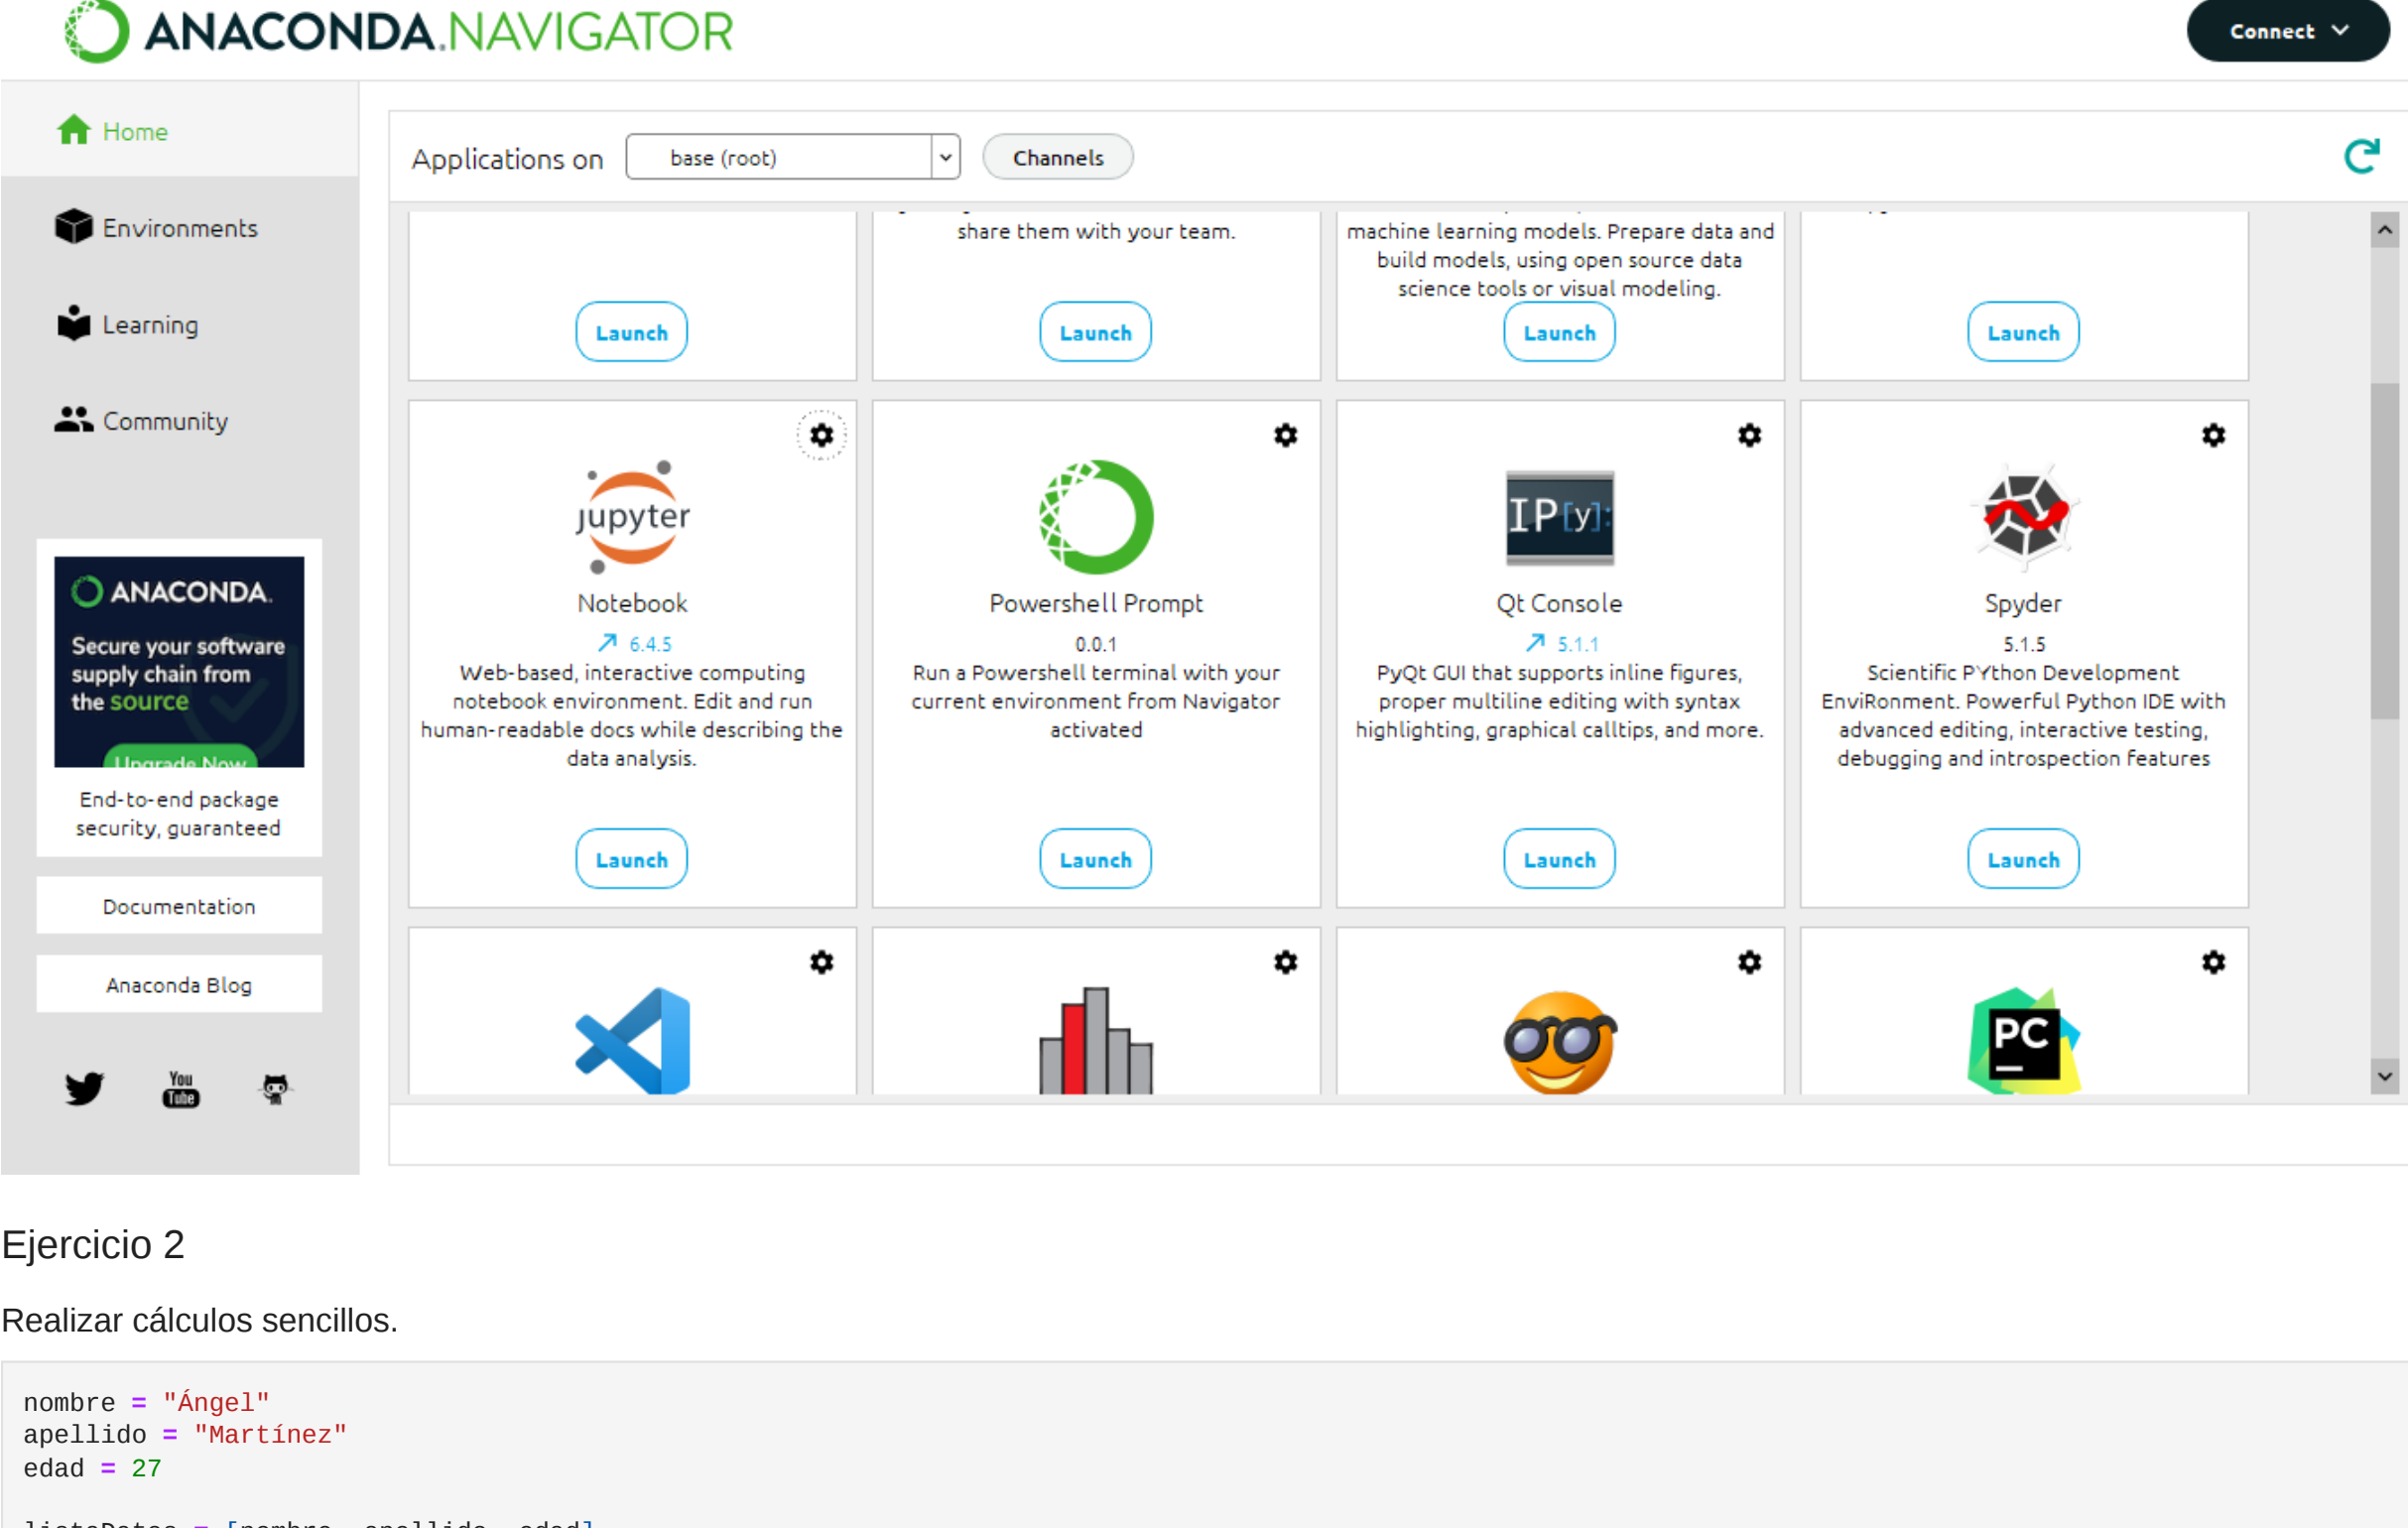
ANACONDA.NAVIGATOR

Connect

Home

Environments

Learning

Community

ANACONDA.

Secure your software supply chain from the source

Upgrade Now

End-to-end package security, guaranteed

Documentation

Anaconda Blog

Applications on base (root) Channels

Launch

share them with your team.

Launch

machine learning models. Prepare data and build models, using open source data science tools or visual modeling.

Launch

Launch

jupyter

Notebook

6.4.5

Web-based, interactive computing notebook environment. Edit and run human-readable docs while describing the data analysis.

Launch

Powershell Prompt

0.0.1

Run a Powershell terminal with your current environment from Navigator activated

Launch

IP[y]:

Qt Console

5.1.1

PyQt GUI that supports inline figures, proper multiline editing with syntax highlighting, graphical calltips, and more.

Launch

Spyder

5.1.5

Scientific PYthon Development EnviRonment. Powerful Python IDE with advanced editing, interactive testing, debugging and introspection features

Launch

PC

Ejercicio 2

Realizar cálculos sencillos.

```
nombre = "Ángel"
apellido = "Martínez"
edad = 27
```

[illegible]